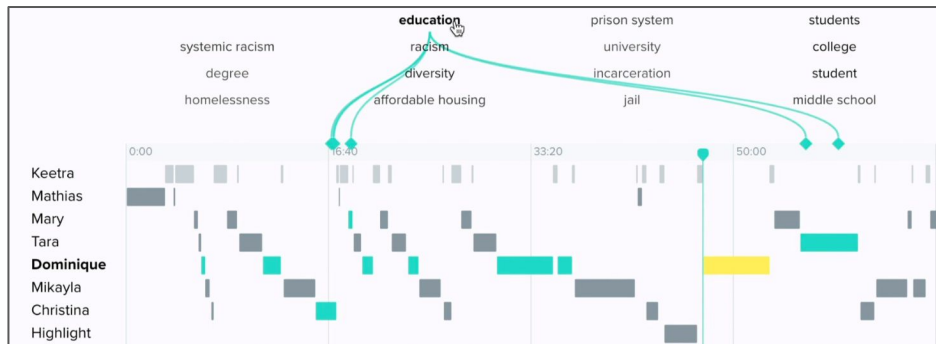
education
prison system
students
systemic racism
racism
university
college
degree
diversity
incarceration
student
homelessness
affordable housing
jail
middle school

0:00
16:40
33:20
50:00

Keetra
Mathias
Mary
Tara
Dominique
Mikayla
Christina
Highlight